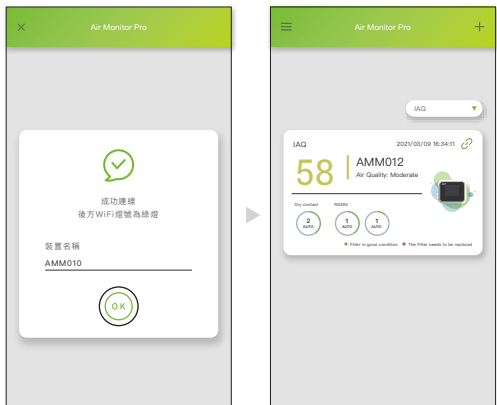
× Air Monitor Pro

成功連線
後方WiFi燈號為綠燈

裝置名稱
AMM010

OK

Air Monitor Pro +

IAQ

IAQ 2021/03/09 16:34:11

58 AMM012
Air Quality: Moderate

Dry contact
2
AUTO

RS485
1
AUTO
1
AUTO

Filter in good condition The Filter needs to be replaced